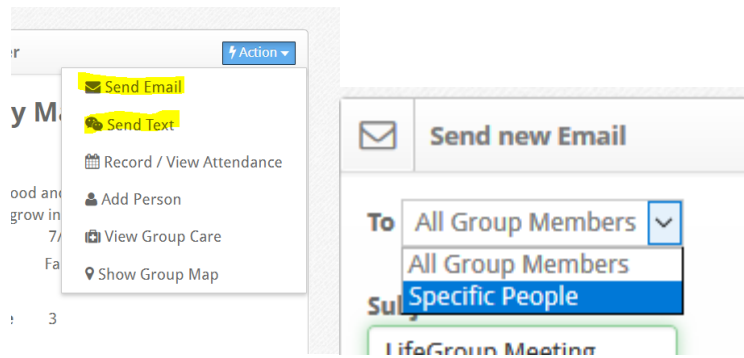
er
Action
y Ma
ood and
grow in
7/
Fa
e 3
Send Email
Send Text
Record / View Attendance
Add Person
View Group Care
Show Group Map

Send new Email
To All Group Members
All Group Members
Specific People
Sub
LifeGroup Meeting